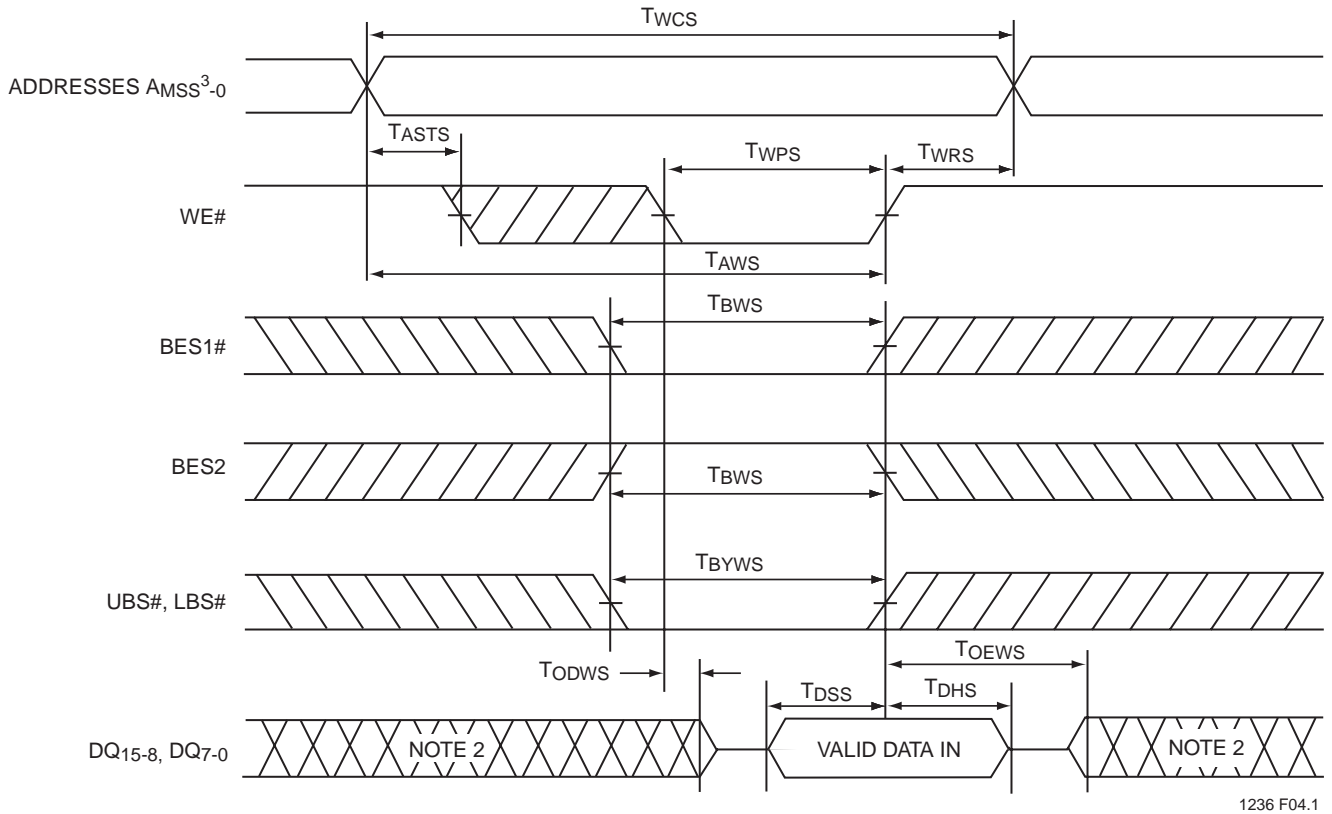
$T_{WCS}$

ADDRESSES $A_{MSS}{}^{3}$-0

$T_{ASTS}$

$T_{WPS}$

$T_{WRS}$

WE#

$T_{AWS}$

$T_{BWS}$

BES1#

BES2

$T_{BWS}$

$T_{BYWS}$

UBS#, LBS#

$T_{ODWS}$

$T_{OEWS}$

$T_{DSS}$

$T_{DHS}$

$DQ_{15-8}$, $DQ_{7-0}$

NOTE 2

VALID DATA IN

NOTE 2

1236 F04.1